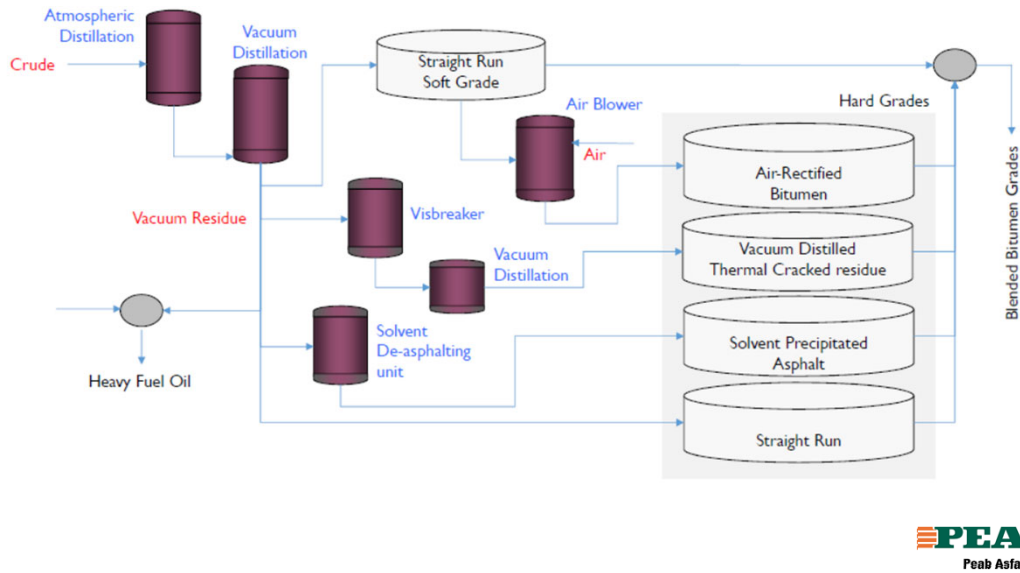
Atmospheric Distillation

Crude

Vacuum Distillation

Straight Run Soft Grade

Air Blower

Air

Hard Grades

Air-Rectified Bitumen

Vacuum Residue

Visbreaker

Vacuum Distillation

Vacuum Distilled Thermal Cracked residue

Solvent De-asphalting unit

Solvent Precipitated Asphalt

Heavy Fuel Oil

Straight Run

Blended Bitumen Grades

PEA

Peab Asfa